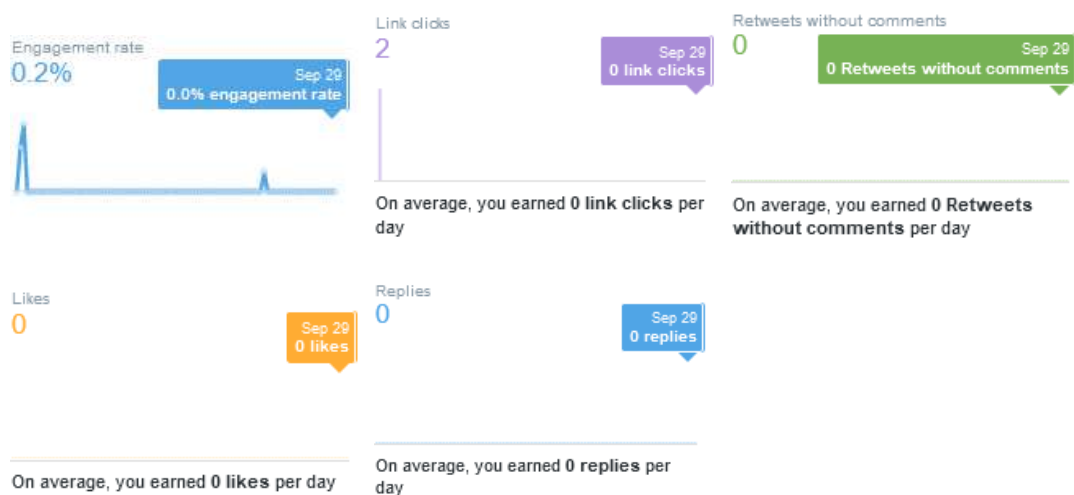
Engagement rate
0.2%
Sep 29
0.0% engagement rate

Link clicks
2
Sep 29
0 link clicks

On average, you earned **0 link clicks** per day

Retweets without comments
0
Sep 29
0 Retweets without comments

On average, you earned **0 Retweets without comments** per day

Likes
0
Sep 29
0 likes

On average, you earned **0 likes** per day

Replies
0
Sep 29
0 replies

On average, you earned **0 replies** per day